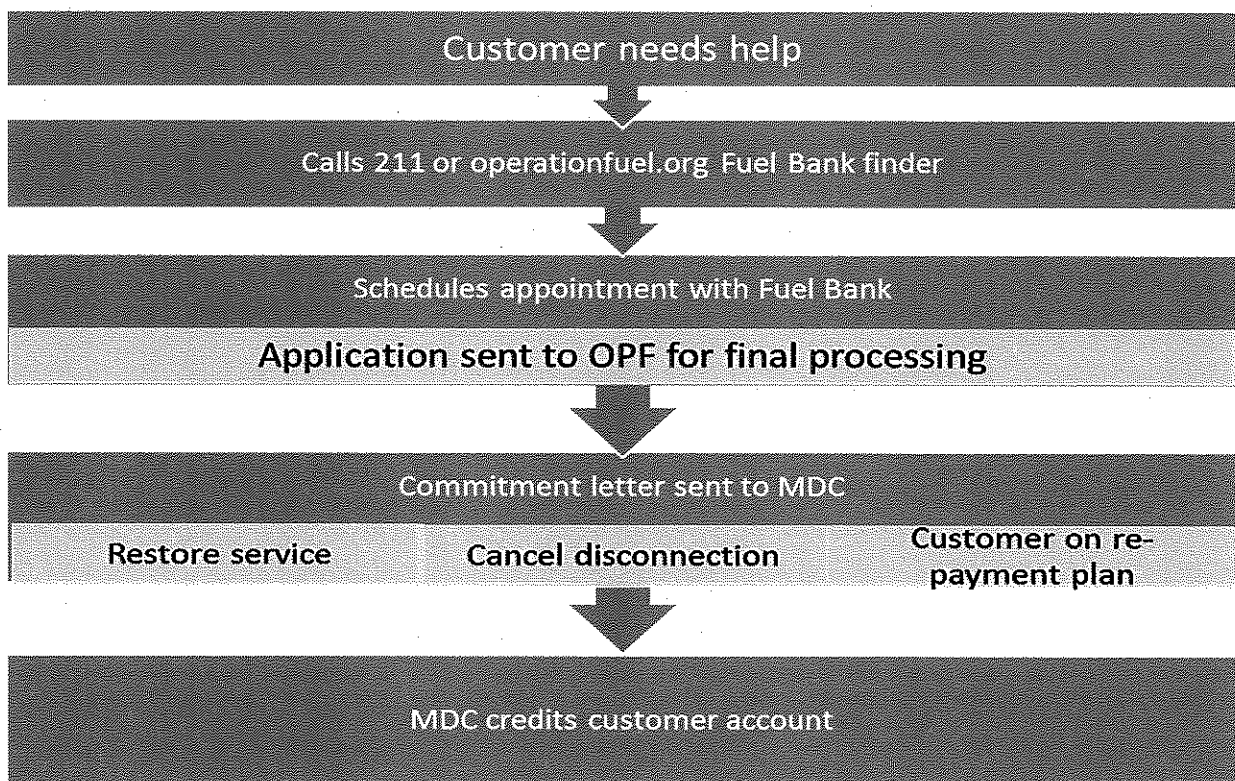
Customer needs help

Calls 211 or operationfuel.org Fuel Bank finder

Schedules appointment with Fuel Bank

Application sent to OPF for final processing

Commitment letter sent to MDC

Restore service

Cancel disconnection

Customer on re-payment plan

MDC credits customer account